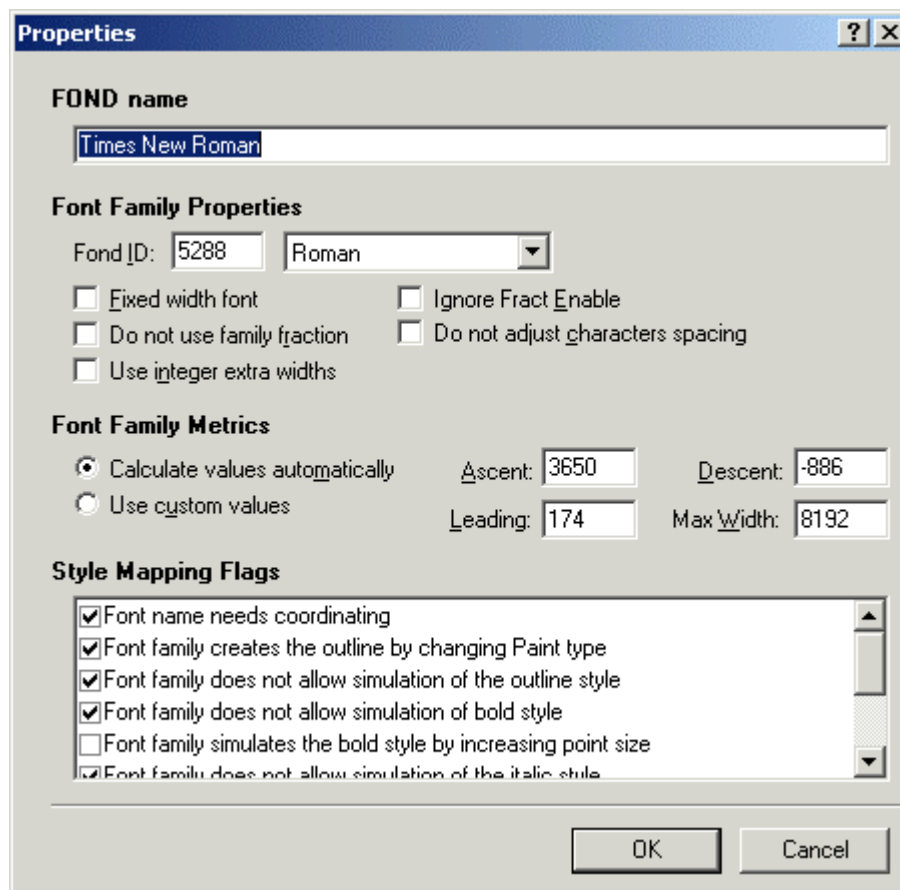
Properties

?

FOND name

Times New Roman

Font Family Properties

Fond ID: 5288

Roman

Fixed width font

Ignore Fract Enable

Do not use family fraction

Do not adjust characters spacing

Use integer extra widths

Font Family Metrics

Calculate values automatically

Use custom values

Ascent: 3650

Descent: -886

Leading: 174

Max Width: 8192

Style Mapping Flags

Font name needs coordinating

Font family creates the outline by changing Paint type

Font family does not allow simulation of the outline style

Font family does not allow simulation of bold style

Font family simulates the bold style by increasing point size

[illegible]

OK

Cancel